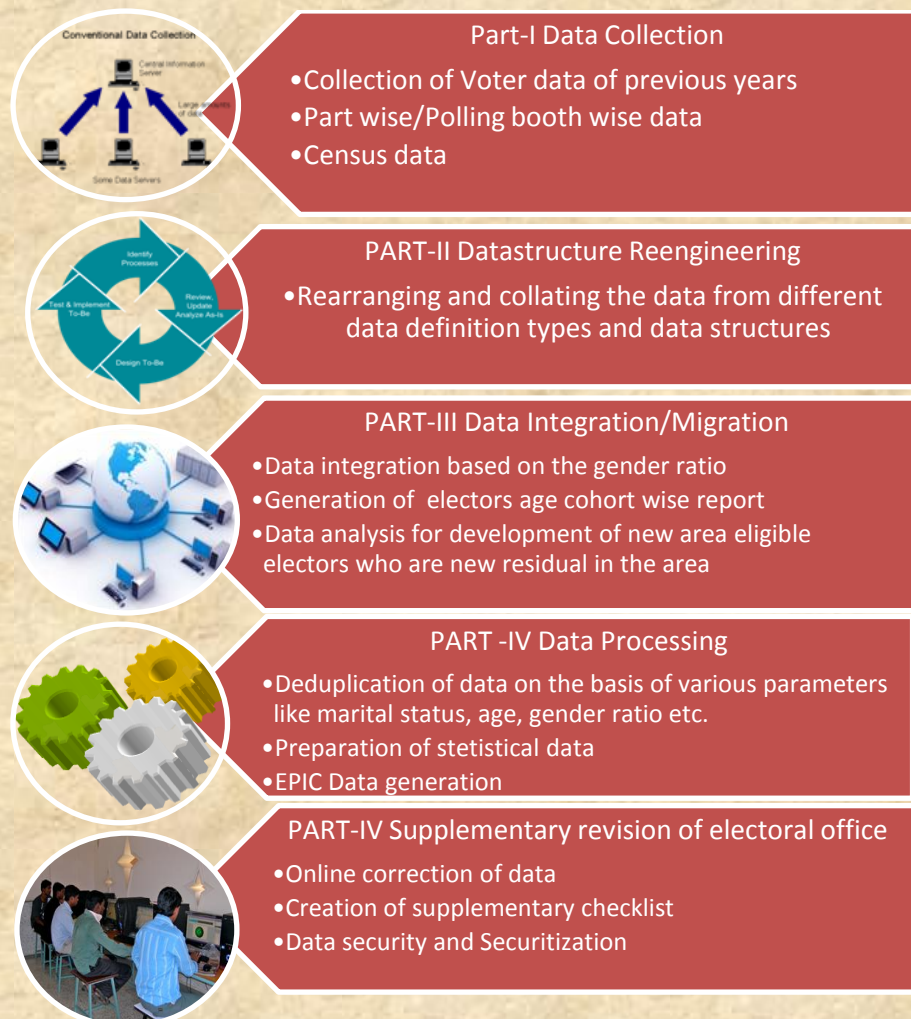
Conventional Data Collection

Central Information Server

Large amounts of data

Some Data Servers

Part-I Data Collection

•Collection of Voter data of previous years
•Part wise/Polling booth wise data
•Census data

Identify Processes

Review, Update Analyze As-Is

Design To-Be

Test & Implement To-Be

PART-II Datastructure Reengineering

•Rearranging and collating the data from different data definition types and data structures

PART-III Data Integration/Migration

•Data integration based on the gender ratio
•Generation of electors age cohort wise report
•Data analysis for development of new area eligible electors who are new residual in the area

PART -IV Data Processing

•Deduplication of data on the basis of various parameters like marital status, age, gender ratio etc.
•Preparation of stetistical data
•EPIC Data generation

PART-IV Supplementary revision of electoral office

•Online correction of data
•Creation of supplementary checklist
•Data security and Securitization